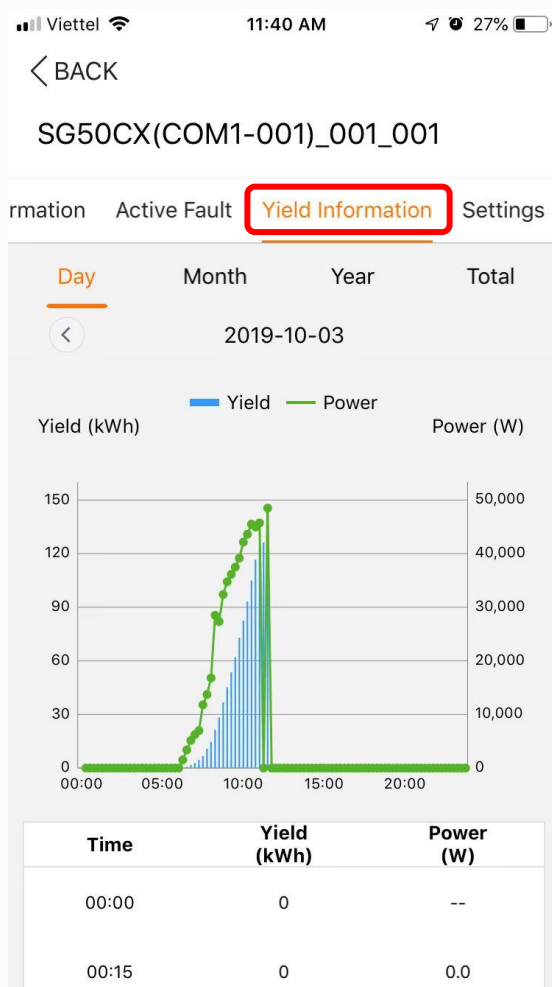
Viettel 11:40 AM 27%

BACK

SG50CX(COM1-001)_001_001

rmation Active Fault Yield Information Settings

Day Month Year Total

2019-10-03

Yield Power

Yield (kWh) Power (W)

150 120 90 60 30 0

50,000 40,000 30,000 20,000 10,000 0

00:00 05:00 10:00 15:00 20:00

| Time | Yield (kWh) | Power (W) |
|---|---|---|
| 00:00 | 0 | -- |
| 00:15 | 0 | 0.0 |